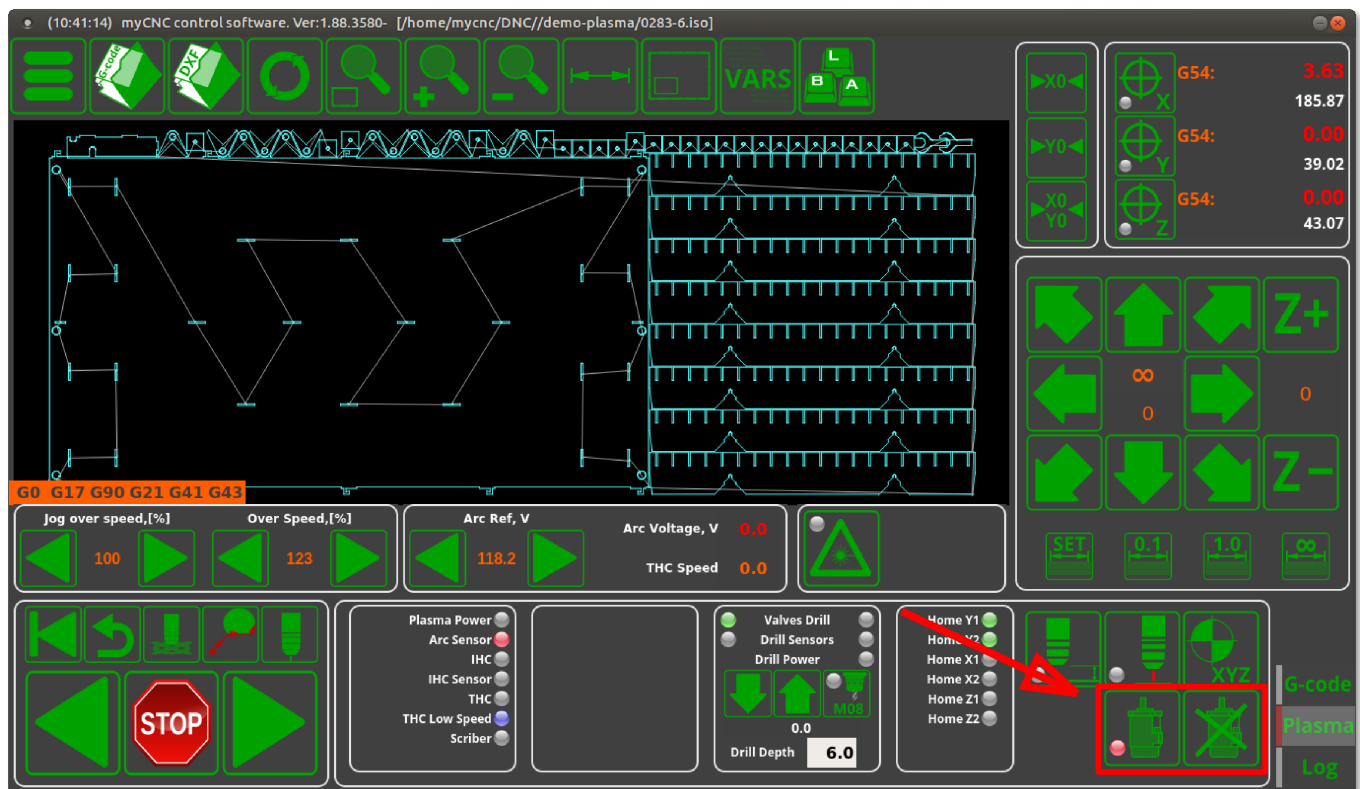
(10:41:14) myCNC control software. Ver:1.88.3580- [/home/mycnc/DNC//demo-plasma/0283-6.iso]

G-code DXF VARS L B A

X0 Y0 X0 Y0

G54: 3.63 185.87 X
G54: 0.00 39.02 Y
G54: 0.00 43.07 Z

Z+ ∞ 0 0 Z−

SET 0.1 1.0 ∞

G0 G17 G90 G21 G41 G43

Jog over speed,[%] 100
Over Speed,[%] 123
Arc Ref, V 118.2
Arc Voltage, V 0.0
THC Speed 0.0

STOP

Plasma Power
Arc Sensor
IHC
IHC Sensor
THC
THC Low Speed
Scriber

Valves Drill
Drill Sensors
Drill Power
M08
0.0
Drill Depth 6.0

Home Y1
Home Y2
Home X1
Home X2
Home Z1
Home Z2

XYZ

G-code
Plasma
Log